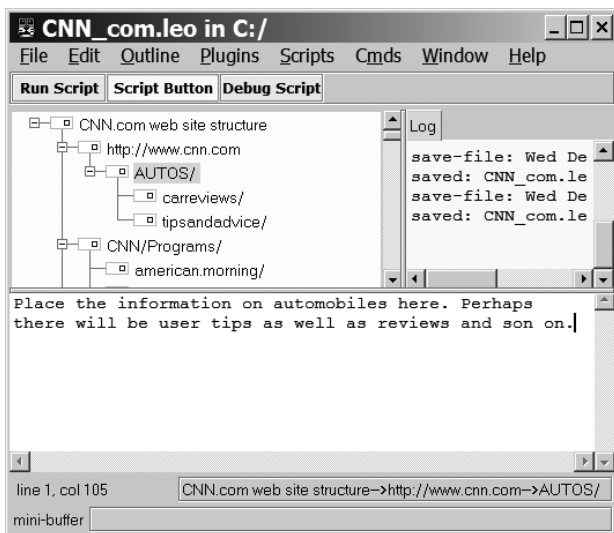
CNN_com.leo in C:/

File Edit Outline Plugins Scripts Cmds Window Help

Run Script Script Button Debug Script

CNN.com web site structure
http://www.cnn.com
AUTOS/
carreviews/
tipsandadvice/
CNN/Programs/
american.morning/

Log

save-file: Wed De
saved: CNN_com.le
save-file: Wed De
saved: CNN_com.le

Place the information on automobiles here. Perhaps there will be user tips as well as reviews and son on.

line 1, col 105 CNN.com web site structure–>http://www.cnn.com–>AUTOS/

mini-buffer